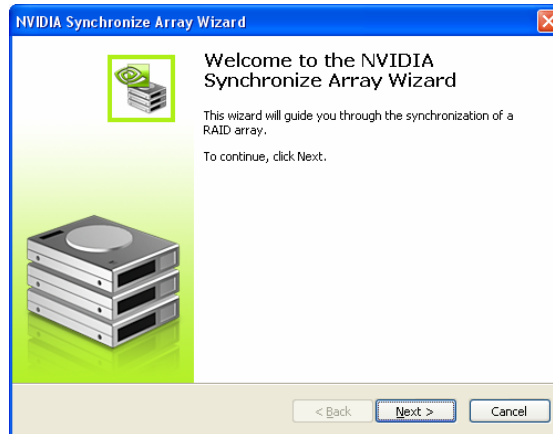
NVIDIA Synchronize Array Wizard

Welcome to the NVIDIA Synchronize Array Wizard

This wizard will guide you through the synchronization of a RAID array.

To continue, click Next.

< Back

Next >

Cancel